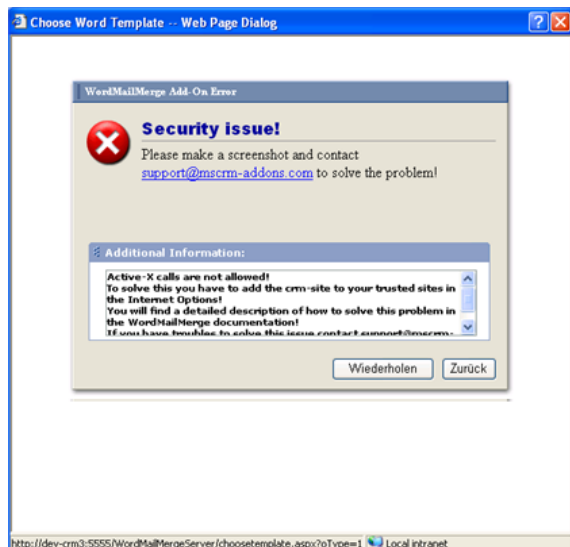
Choose Word Template -- Web Page Dialog

WordMailMerge Add-On Error

Security issue!

Please make a screenshot and contact support@mscrm-addons.com to solve the problem!

Additional Information:

Active-X calls are not allowed!
To solve this you have to add the crm-site to your trusted sites in the Internet Options!
You will find a detailed description of how to solve this problem in the WordMailMerge documentation!
If you have troubles to solve this issue contact support@mscrm- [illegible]

Wiederholen Zurück

http://dev-crm3:5555/WordMailMergeServer/choosetemplate.aspx?oType=1 Local intranet